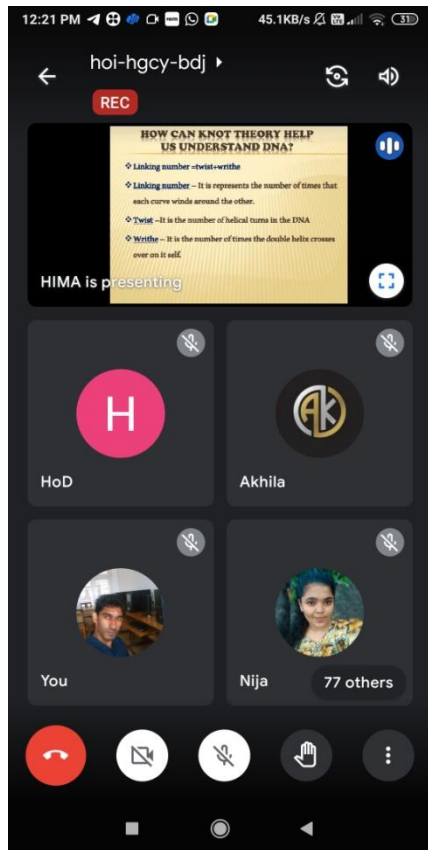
12:21 PM 45.1KB/s 31

hoi-hgcy-bdj

REC

HOW CAN KNOT THEORY HELP US UNDERSTAND DNA?

❖ Linking number =twist+writhe

❖ Linking number – It is represents the number of times that each curve winds around the other.

❖ Twist –It is the number of helical turns in the DNA

❖ Writhe – It is the number of times the double helix crosses over on it self.

HIMA is presenting

H

HoD

AK

Akhila

You

Nija

77 others